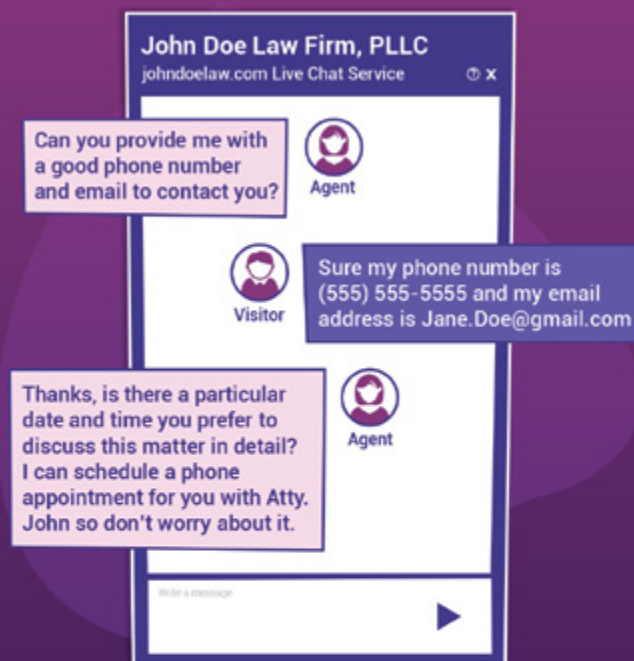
John Doe Law Firm, PLLC
johndoelaw.com Live Chat Service

Can you provide me with a good phone number and email to contact you?

Agent

Visitor

Sure my phone number is (555) 555-5555 and my email address is Jane.Doe@gmail.com

Thanks, is there a particular date and time you prefer to discuss this matter in detail? I can schedule a phone appointment for you with Atty. John so don't worry about it.

Agent

Write a message